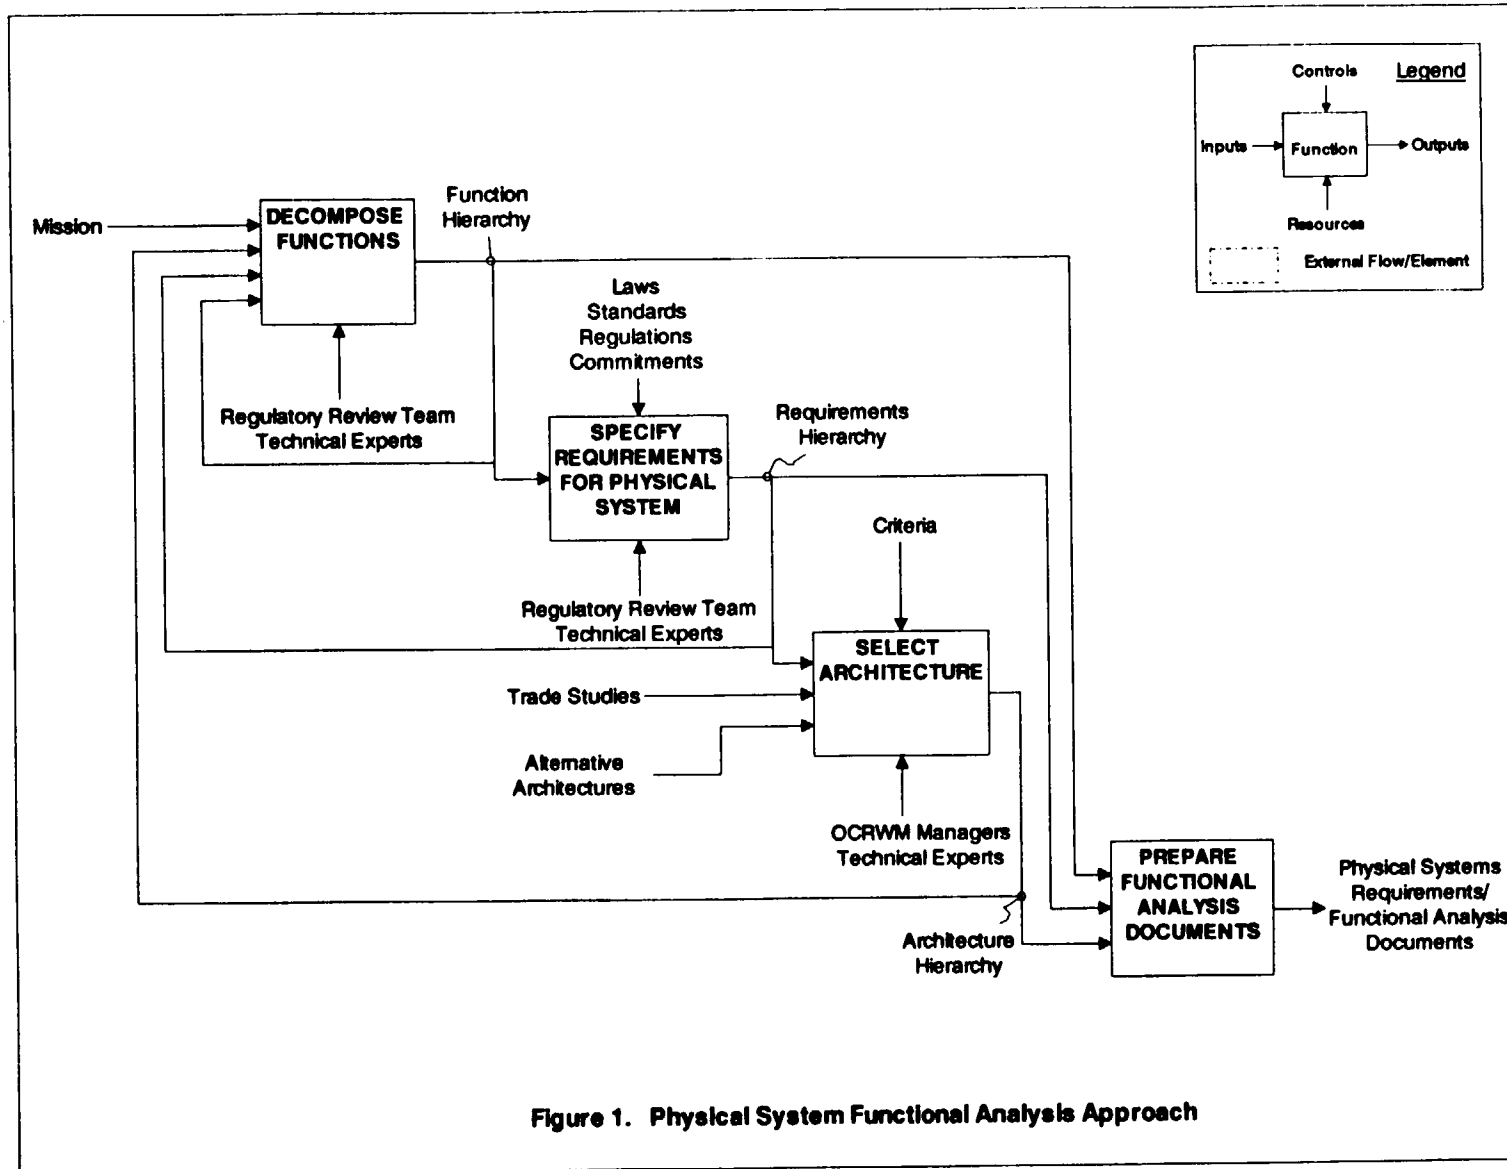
Legend

Controls

Inputs

Function

Outputs

Resources

External Flow/Element

Mission

DECOMPOSE FUNCTIONS

Function Hierarchy

Regulatory Review Team
Technical Experts

Laws
Standards
Regulations
Commitments

SPECIFY REQUIREMENTS FOR PHYSICAL SYSTEM

Requirements Hierarchy

Regulatory Review Team
Technical Experts

Criteria

SELECT ARCHITECTURE

Trade Studies

Alternative Architectures

OCRWM Managers
Technical Experts

PREPARE FUNCTIONAL ANALYSIS DOCUMENTS

Physical Systems Requirements/ Functional Analysis Documents

Architecture Hierarchy

Figure 1. Physical System Functional Analysis Approach